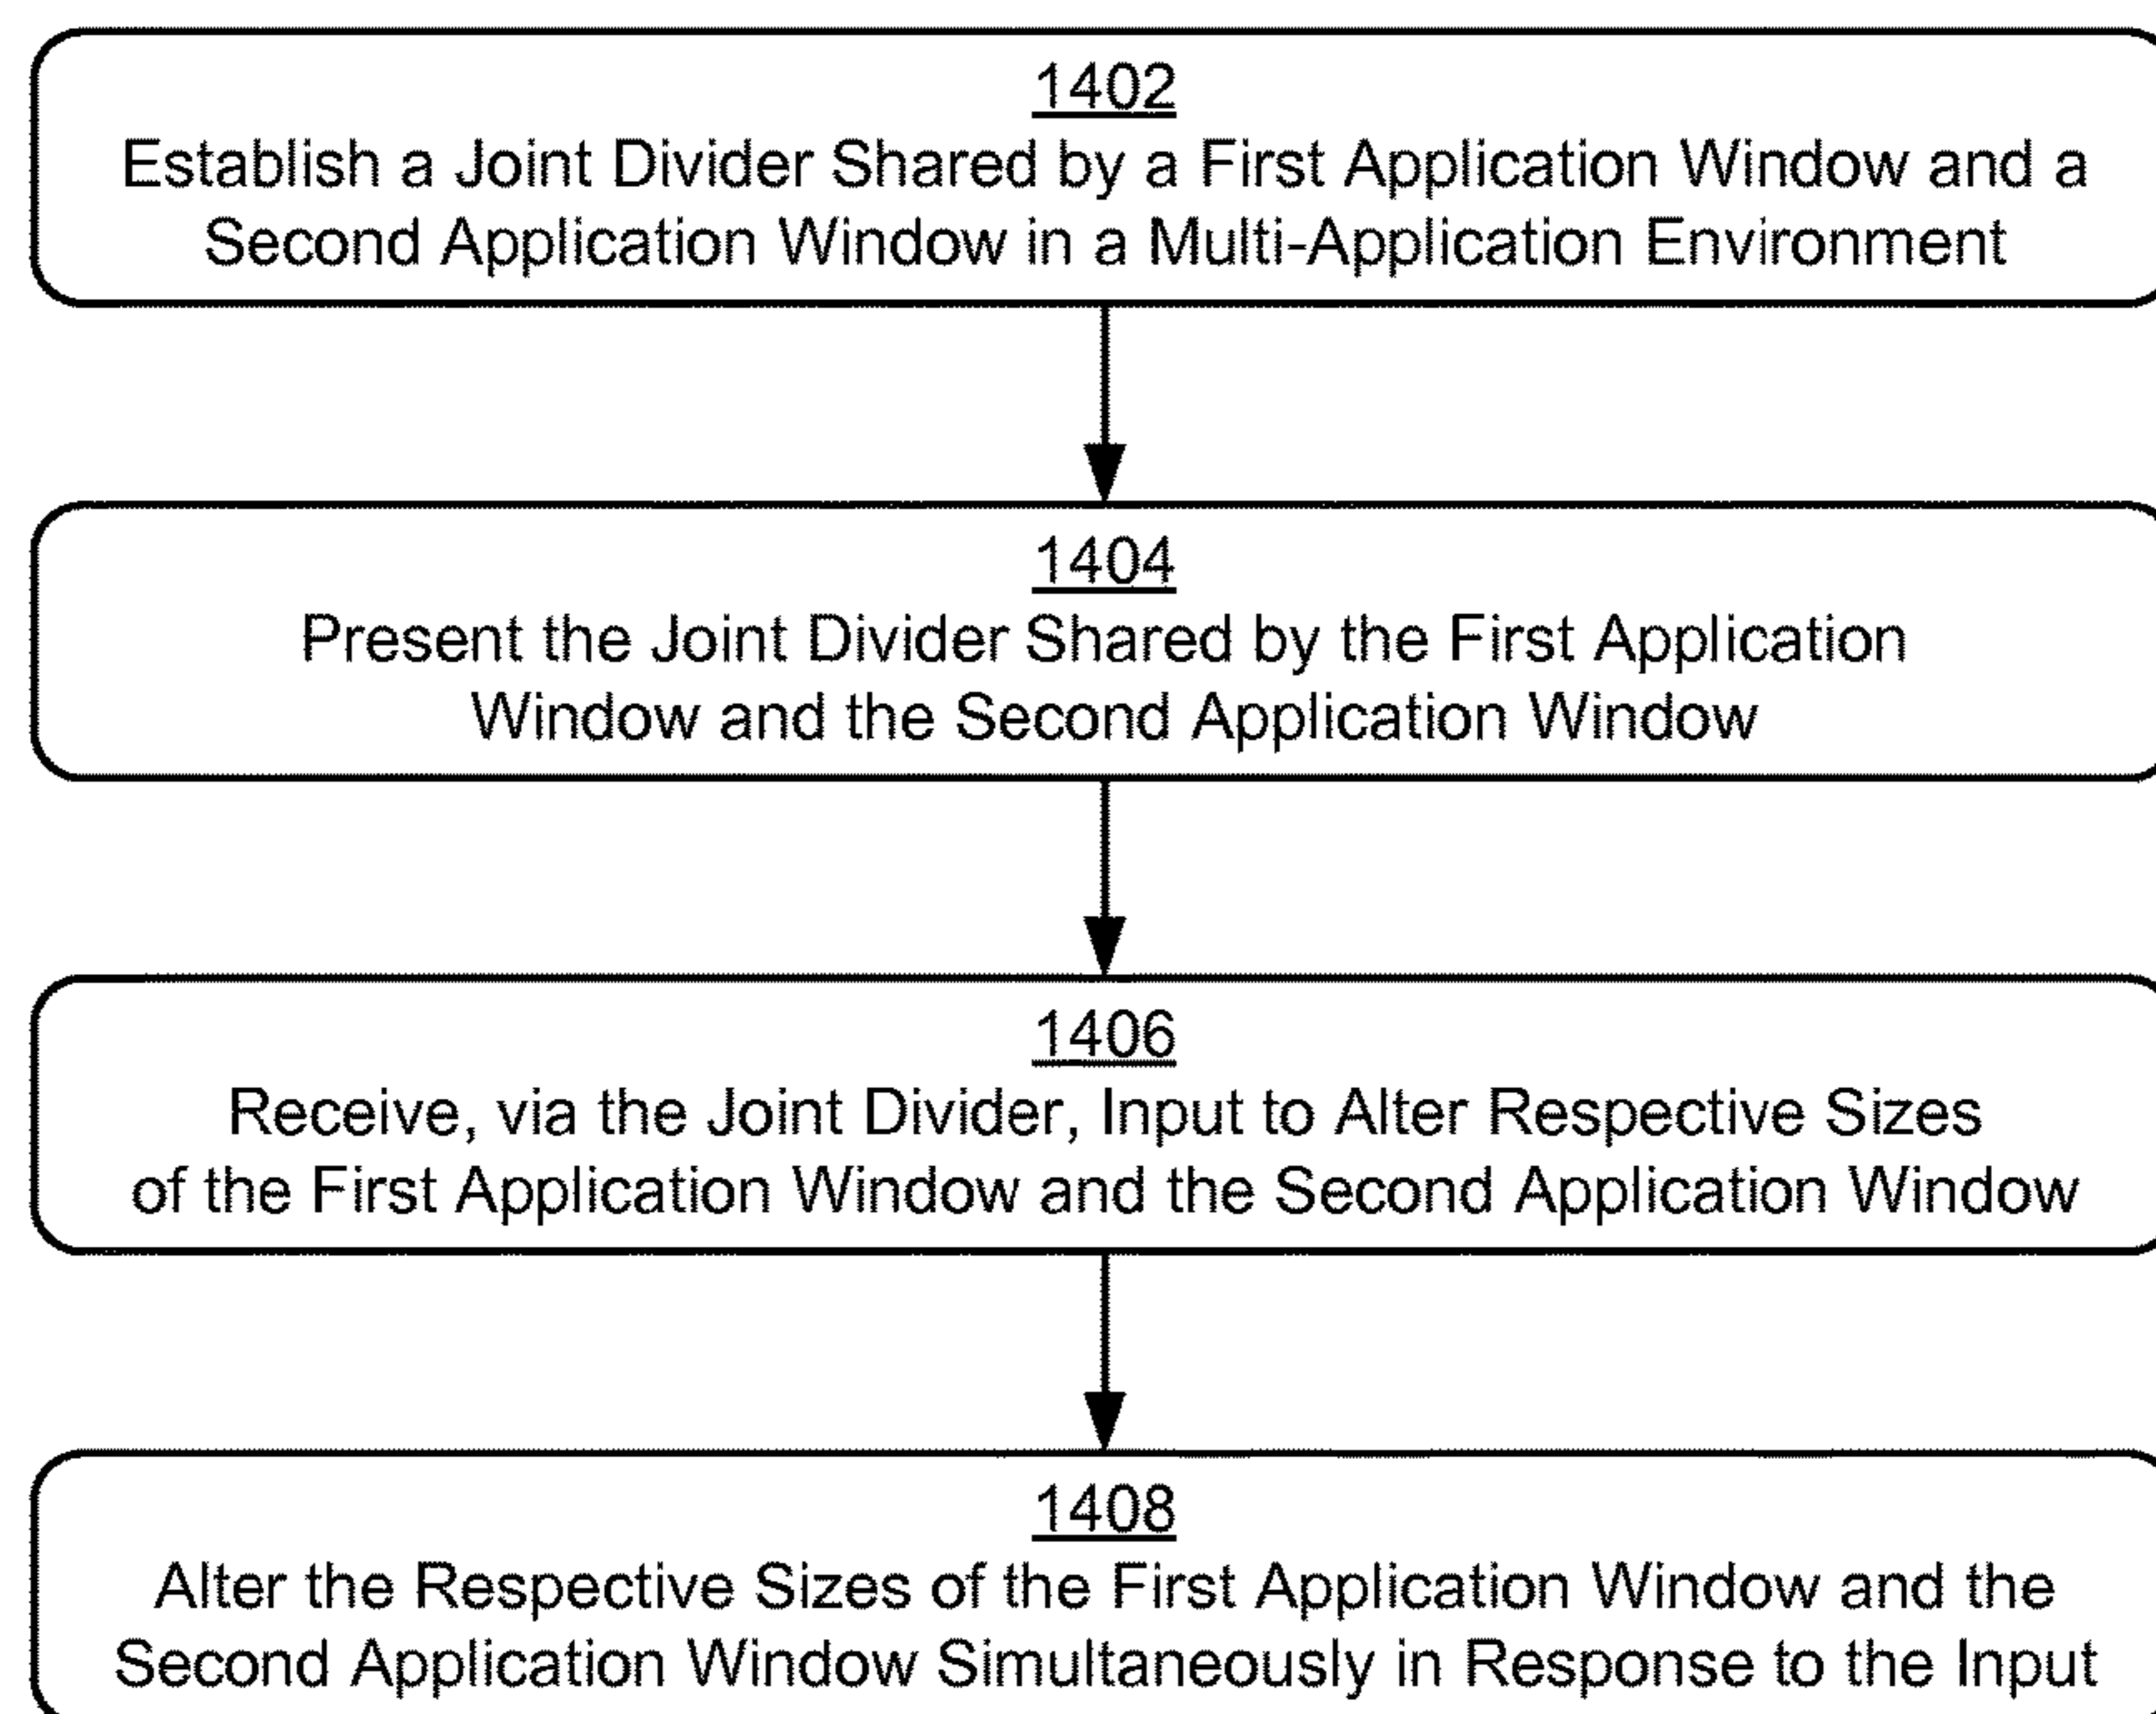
1402
Establish a Joint Divider Shared by a First Application Window and a Second Application Window in a Multi-Application Environment

1404
Present the Joint Divider Shared by the First Application Window and the Second Application Window

1406
Receive, via the Joint Divider, Input to Alter Respective Sizes of the First Application Window and the Second Application Window

1408
Alter the Respective Sizes of the First Application Window and the Second Application Window Simultaneously in Response to the Input